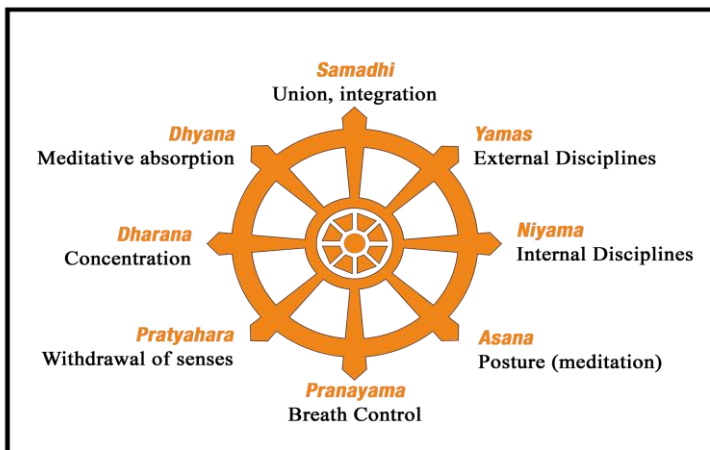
Samadhi
Union, integration

Dhyana
Meditative absorption

Yamas
External Disciplines

Dharana
Concentration

Niyama
Internal Disciplines

Pratyahara
Withdrawal of senses

Asana
Posture (meditation)

Pranayama
Breath Control